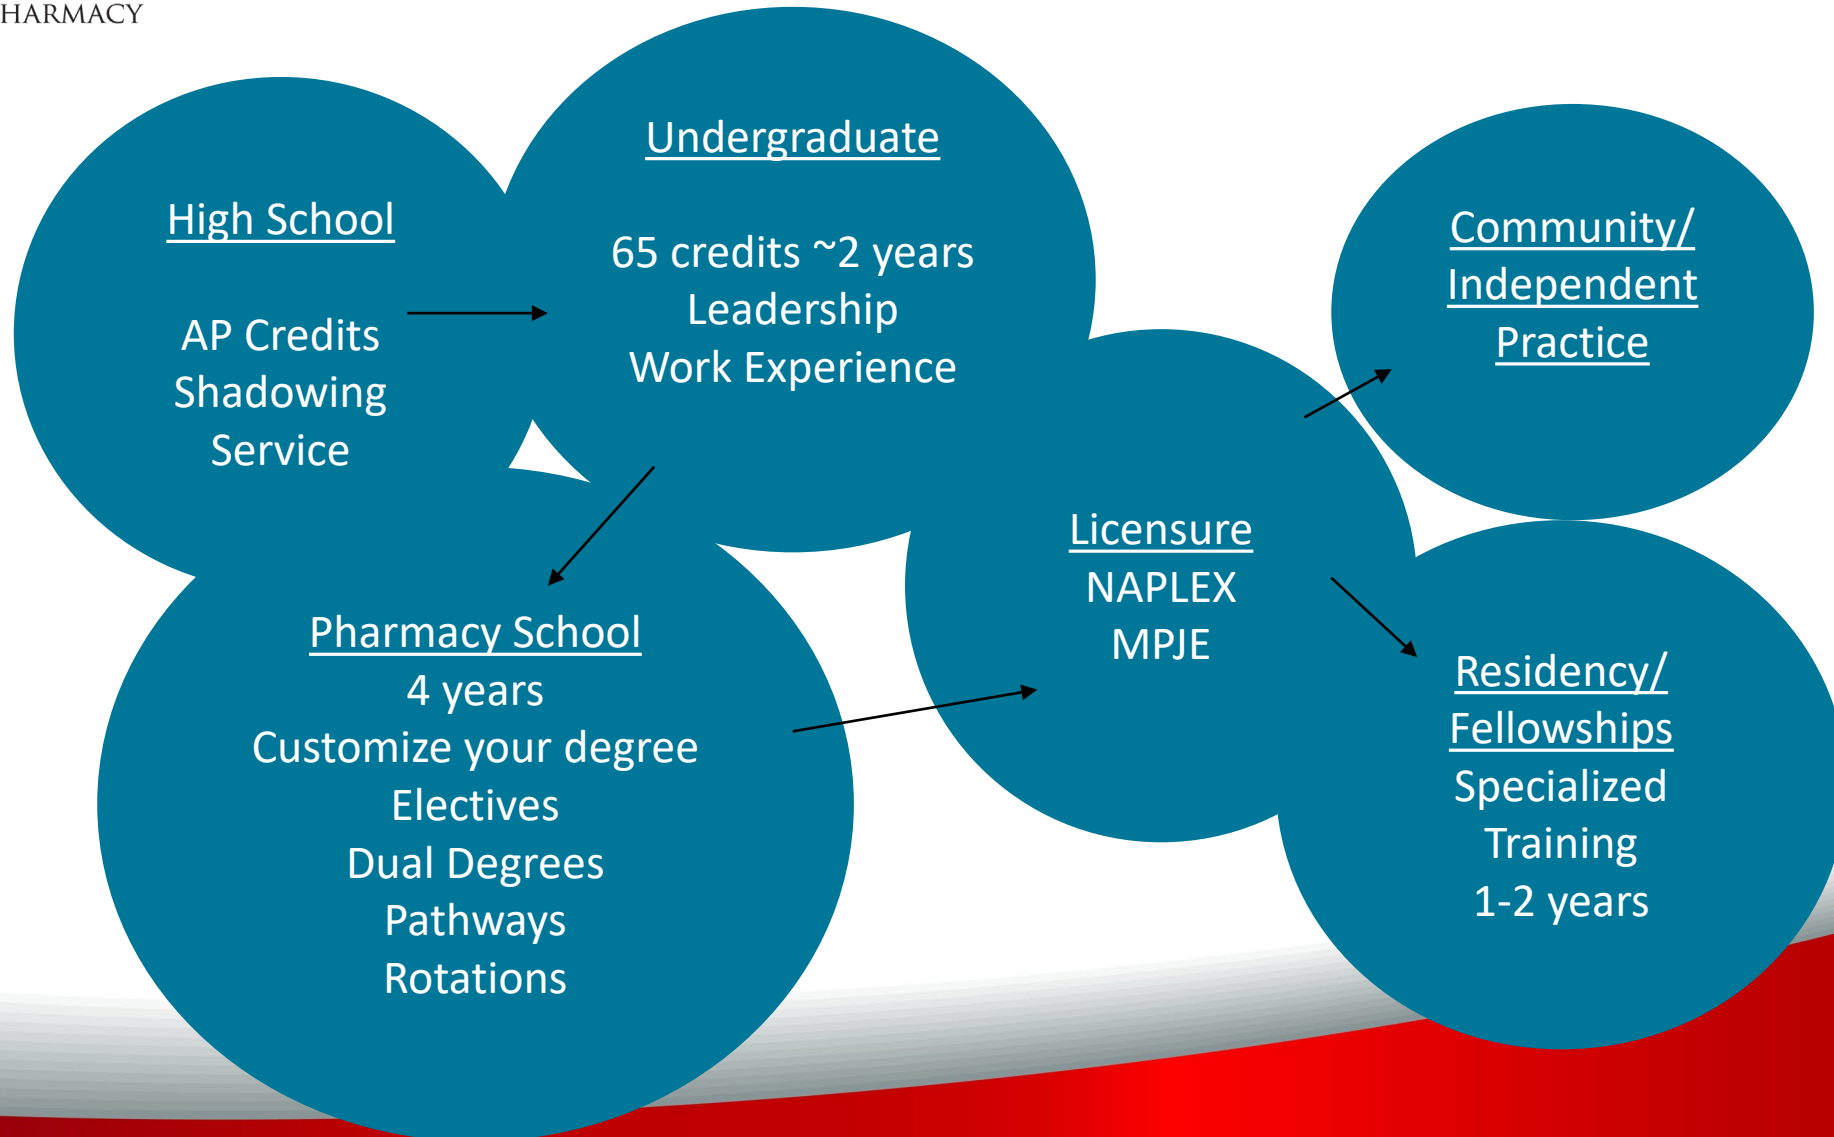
HARMACY

High School

AP Credits
Shadowing
Service

Undergraduate

65 credits ~2 years
Leadership
Work Experience

Pharmacy School
4 years
Customize your degree
Electives
Dual Degrees
Pathways
Rotations

Licensure
NAPLEX
MPJE

Community/
Independent
Practice

Residency/
Fellowships
Specialized
Training
1-2 years